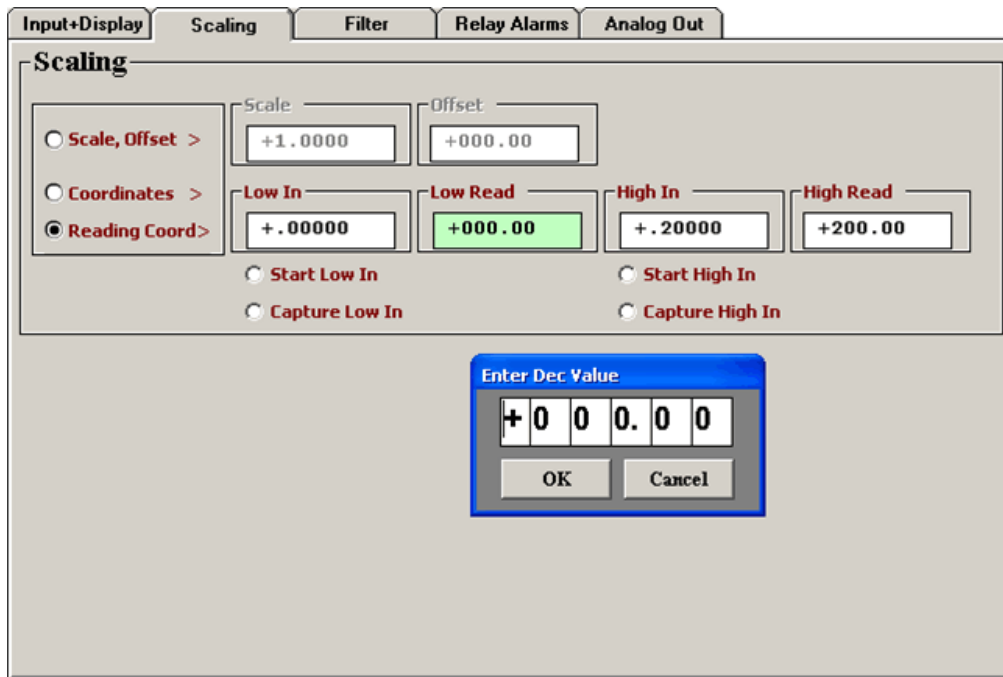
Input+Display | Scaling | Filter | Relay Alarms | Analog Out

Scaling

Scale, Offset >
Coordinates >
Reading Coord>

Scale
+1.0000

Offset
+000.00

Low In
+.00000

Low Read
+000.00

High In
+.20000

High Read
+200.00

Start Low In
Capture Low In

Start High In
Capture High In

Enter Dec Value
+ 0 0 0. 0 0
OK
Cancel